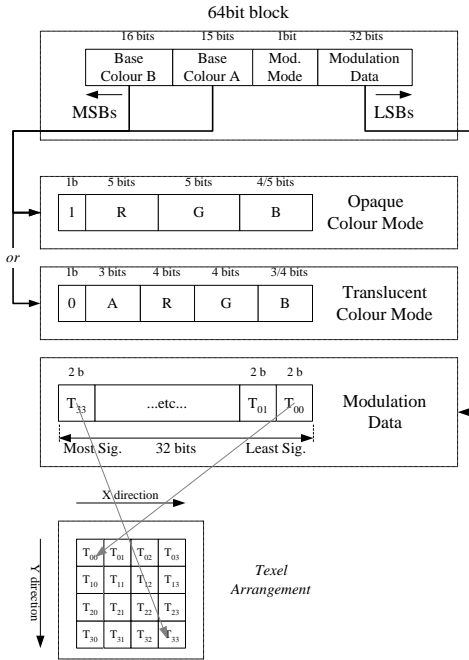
64bit block

16 bits | 15 bits | 1bit | 32 bits
Base Colour B | Base Colour A | Mod. Mode | Modulation Data

MSBs

LSBs

1b | 5 bits | 5 bits | 4/5 bits
1 | R | G | B

Opaque Colour Mode

or

1b | 3 bits | 4 bits | 4 bits | 3/4 bits
0 | A | R | G | B

Translucent Colour Mode

2 b | 2 b | 2 b
$T_{33}$ | ...etc... | $T_{01}$ | $T_{00}$

Most Sig. 32 bits Least Sig.

Modulation Data

X direction

Y direction

| | | | |
|---|---|---|---|
| $T_{00}$ | $T_{01}$ | $T_{02}$ | $T_{03}$ |
| $T_{10}$ | $T_{11}$ | $T_{12}$ | $T_{13}$ |
| $T_{20}$ | $T_{21}$ | $T_{22}$ | $T_{23}$ |
| $T_{30}$ | $T_{31}$ | $T_{32}$ | $T_{33}$ |

Texel Arrangement